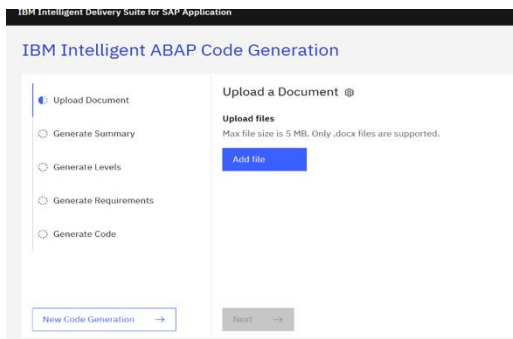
IBM Intelligent Delivery Suite for SAP Application

IBM Intelligent ABAP Code Generation

Upload Document

Generate Summary

Generate Levels

Generate Requirements

Generate Code

New Code Generation →

Upload a Document

Upload files

Max file size is 5 MB. Only .docx files are supported.

Add file

Next →